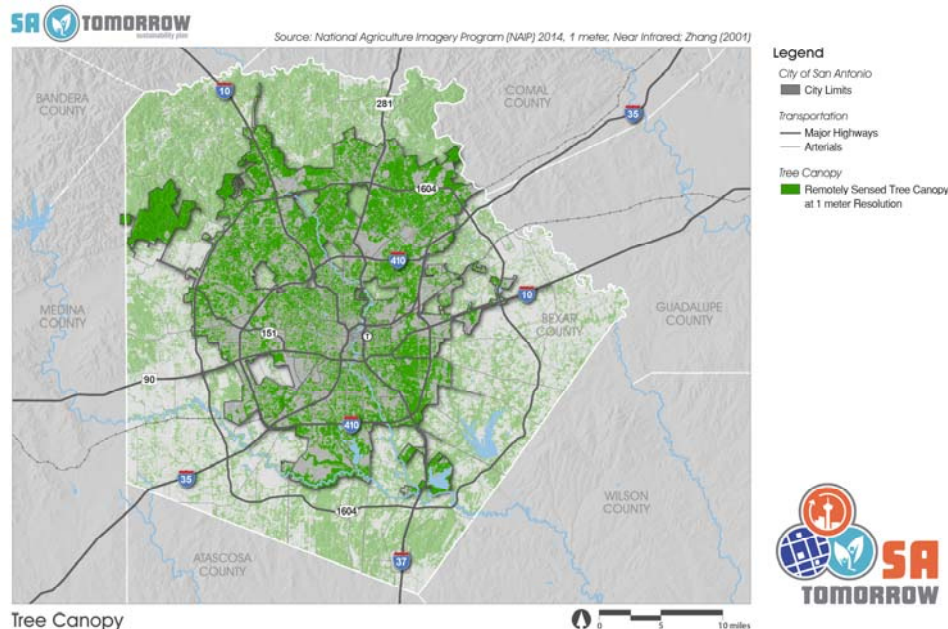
SA TOMORROW
sustainability plan

Source: National Agriculture Imagery Program (NAIP) 2014, 1 meter, Near Infrared; Zhang (2001)

Legend
City of San Antonio
City Limits
Transportation
Major Highways
Arterials
Tree Canopy
Remotely Sensed Tree Canopy at 1 meter Resolution

BANDERA COUNTY
COMAL COUNTY
MEDINA COUNTY
BEXAR COUNTY
GUADALUPE COUNTY
WILSON COUNTY
ATASCOSA COUNTY

10
281
35
1604
410
10
151
90
410
35
1604
37

SA TOMORROW

Tree Canopy

0 5 10 miles